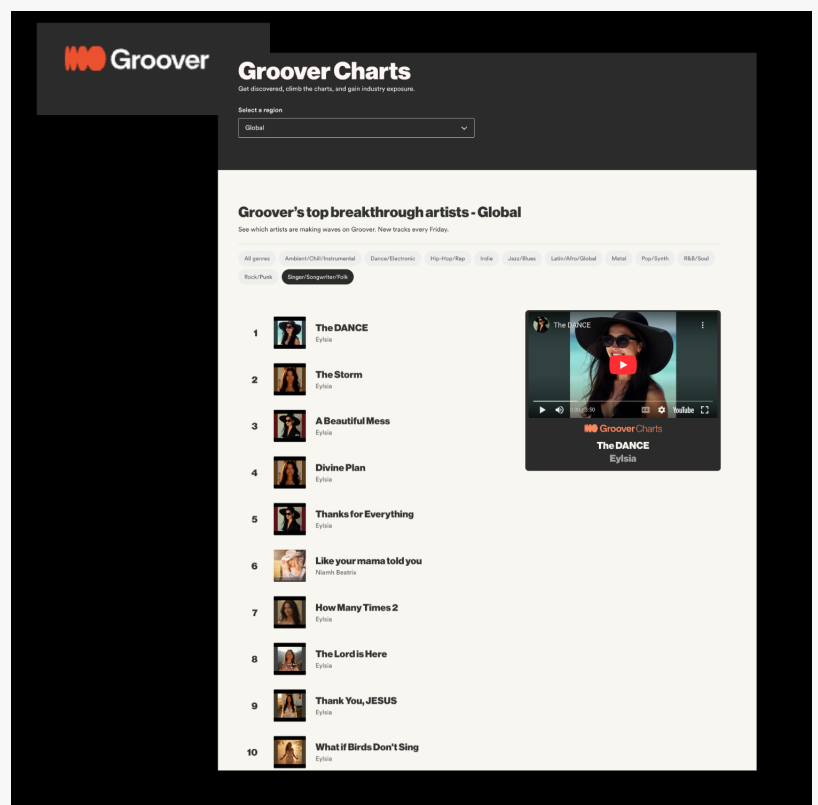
Groover

Groover Charts

Get discovered, climb the charts, and gain industry exposure.

Select a region

Global

Groover's top breakthrough artists - Global

See which artists are making waves on Groover. New tracks every Friday.

All genres Ambient/Chill/Instrumental Dance/Electronic Hip-Hop/Rap Indie Jazz/Blues Latin/Afro/Global Metal Pop/Synth R&B/Soul Rock/Punk Singer/Songwriter/Folk

1 The DANCE
Eylsia

2 The Storm
Eylsia

3 A Beautiful Mess
Eylsia

4 Divine Plan
Eylsia

5 Thanks for Everything
Eylsia

6 Like your mama told you
Niamh Beatrix

7 How Many Times 2
Eylsia

8 The Lord is Here
Eylsia

9 Thank You, JESUS
Eylsia

10 What if Birds Don't Sing
Eylsia

The DANCE
0:00 / 3:50
YouTube

Groover Charts
The DANCE
Eylsia